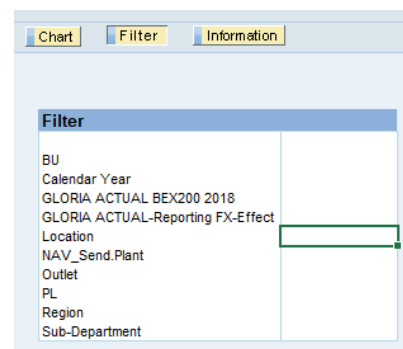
Chart | Filter | Information

| Filter | |
|---|---|
| BU | |
| Calendar Year | |
| GLORIA ACTUAL BEX200 2018 | |
| GLORIA ACTUAL-Reporting FX-Effect | |
| Location | |
| NAV_Send.Plant | |
| Outlet | |
| PL | |
| Region | |
| Sub-Department | |